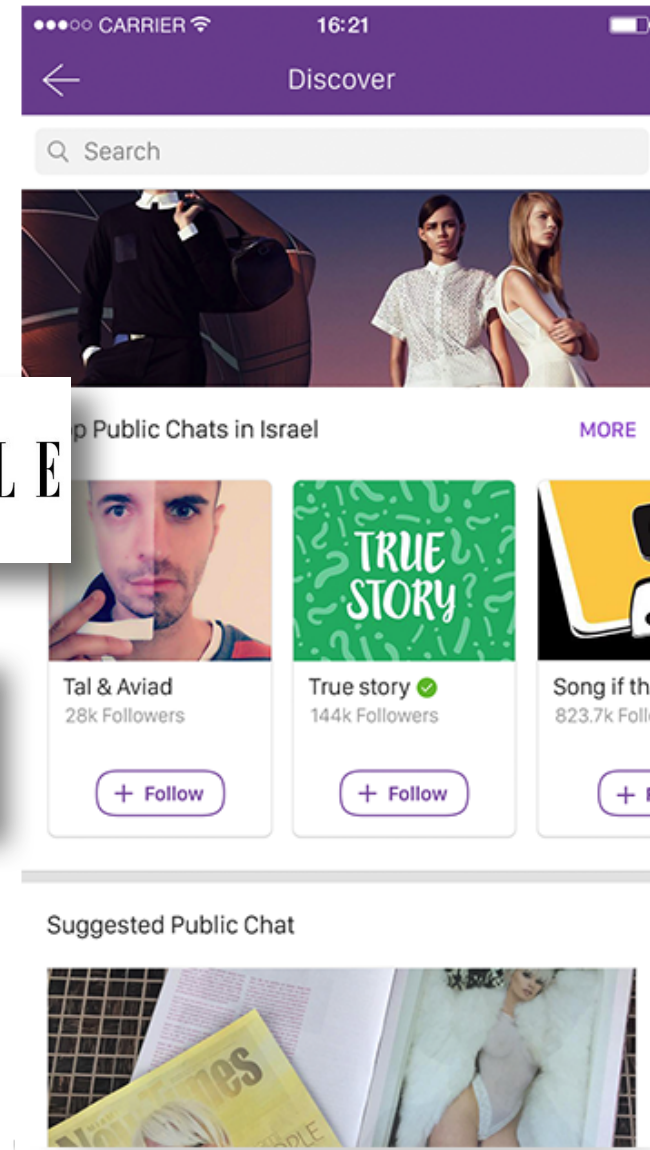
●●●○○ CARRIER 16:21

Discover

Search

L E

p Public Chats in Israel

MORE

TRUE STORY

Tal & Aviad
28k Followers
+ Follow

True story
144k Followers
+ Follow

Song if th
823.7k Foll
+

Suggested Public Chat

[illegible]mes
PLE